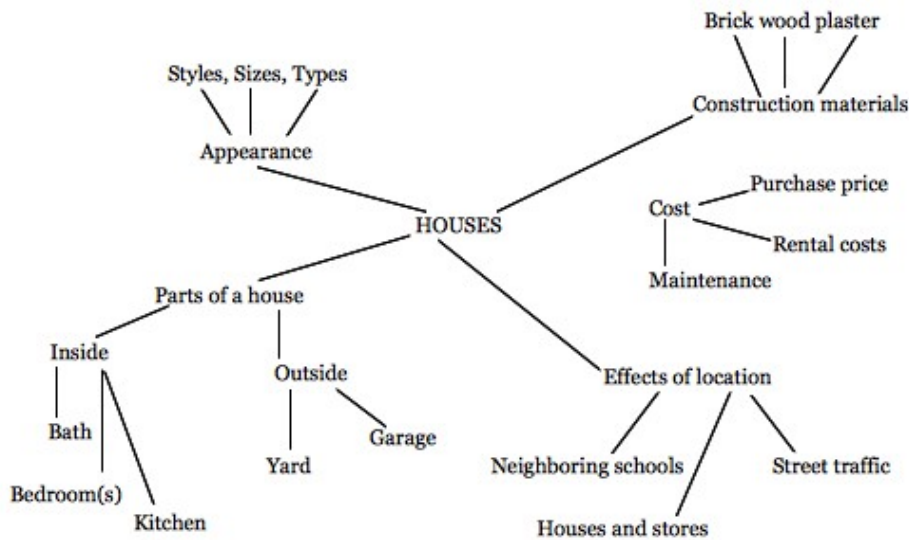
Brick wood plaster

Styles, Sizes, Types

Construction materials

Appearance

Purchase price

Cost

HOUSES

Rental costs

Maintenance

Parts of a house

Inside

Outside

Effects of location

Bath

Garage

Yard

Neighboring schools

Street traffic

Bedroom(s)

Kitchen

Houses and stores